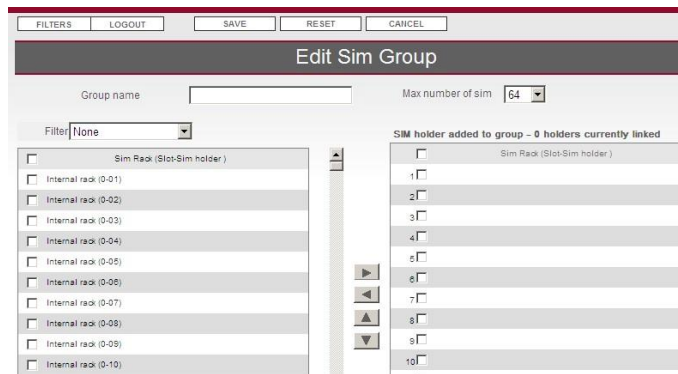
FILTERS LOGOUT SAVE RESET CANCEL

Edit Sim Group

Group name

Max number of sim 64

Filter None

SIM holder added to group - 0 holders currently linked

| | Sim Rack (Slot-Sim holder ) |
|---|---|
| | Internal rack (0-01) |
| | Internal rack (0-02) |
| | Internal rack (0-03) |
| | Internal rack (0-04) |
| | Internal rack (0-05) |
| | Internal rack (0-06) |
| | Internal rack (0-07) |
| | Internal rack (0-08) |
| | Internal rack (0-09) |
| | Internal rack (0-10) |

| | Sim Rack (Slot-Sim holder ) |
|---|---|
| 1 | |
| 2 | |
| 3 | |
| 4 | |
| 5 | |
| 6 | |
| 7 | |
| 8 | |
| 9 | |
| 10 | |